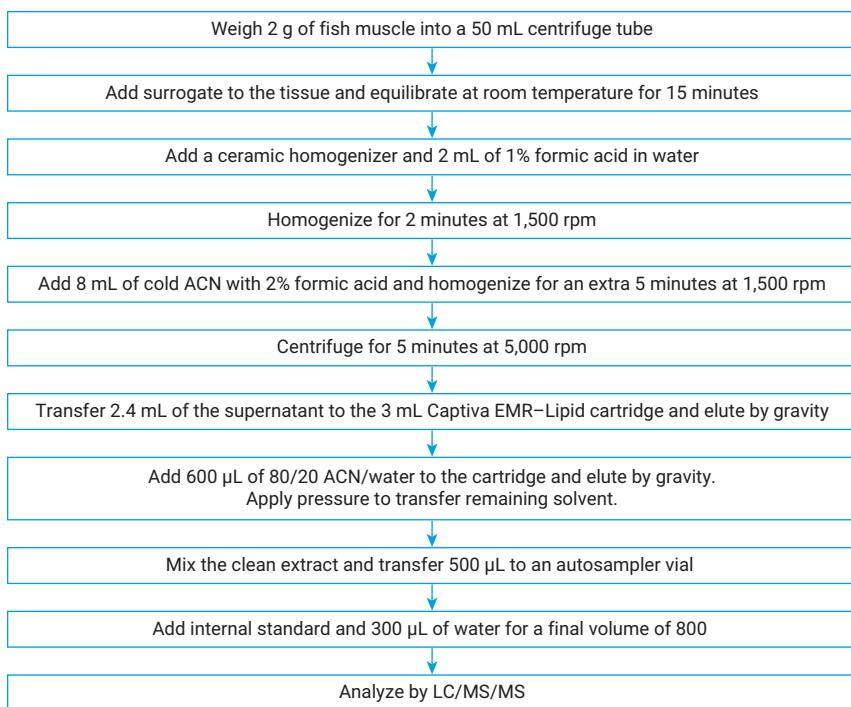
Weigh 2 g of fish muscle into a 50 mL centrifuge tube

Add surrogate to the tissue and equilibrate at room temperature for 15 minutes

Add a ceramic homogenizer and 2 mL of 1% formic acid in water

Homogenize for 2 minutes at 1,500 rpm

Add 8 mL of cold ACN with 2% formic acid and homogenize for an extra 5 minutes at 1,500 rpm

Centrifuge for 5 minutes at 5,000 rpm

Transfer 2.4 mL of the supernatant to the 3 mL Captiva EMR–Lipid cartridge and elute by gravity

Add 600 µL of 80/20 ACN/water to the cartridge and elute by gravity. Apply pressure to transfer remaining solvent.

Mix the clean extract and transfer 500 µL to an autosampler vial

Add internal standard and 300 µL of water for a final volume of 800

Analyze by LC/MS/MS